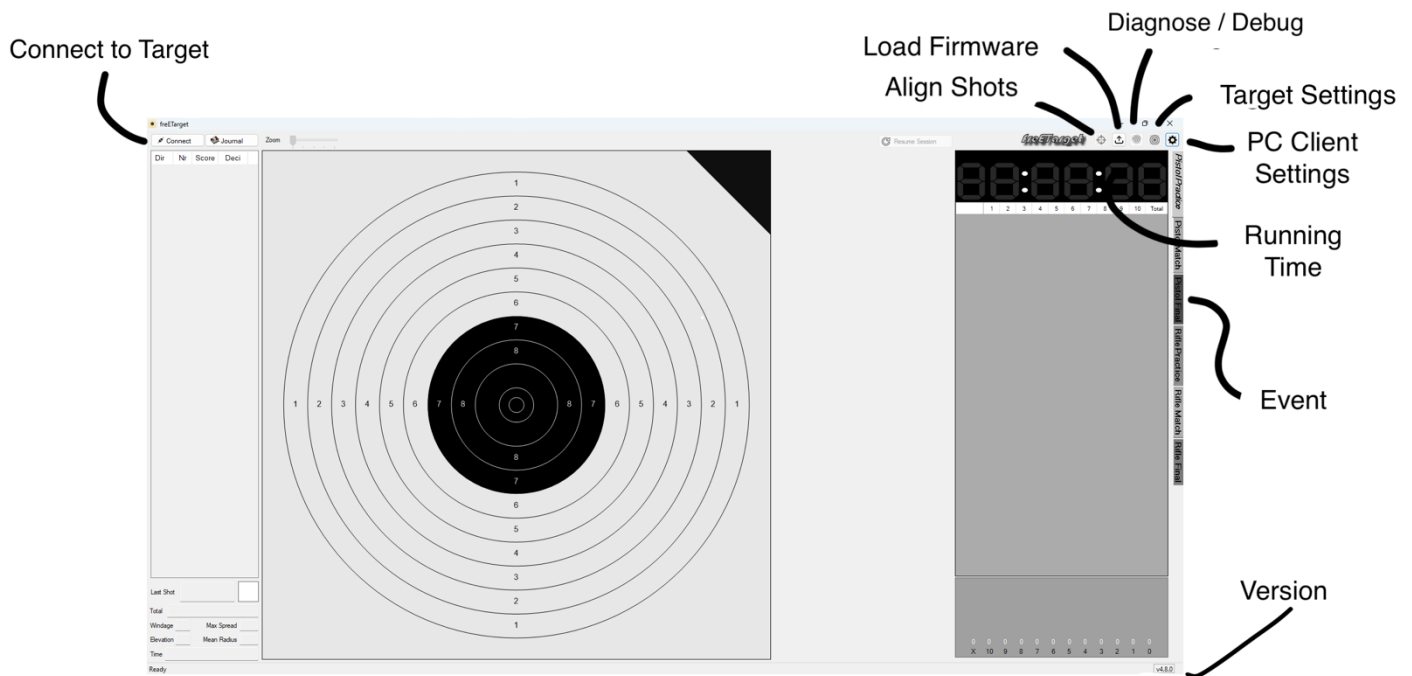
Connect to Target

Load Firmware

Diagnose / Debug

Align Shots

Target Settings

PC Client Settings

Running Time

Event

Version

freETarget

Connect

Journal

Zoom

Resume Session

freETarget

| Dir | Nr | Score | Deci |
|---|---|---|---|

1
2
3
4
5
6
7
8
8
7
6
5
4
3
2
1

1 2 3 4 5 6 7 8 8 7 6 5 4 3 2 1

88:88:88

| | 1 | 2 | 3 | 4 | 5 | 6 | 7 | 8 | 9 | 10 | Total |
|---|---|---|---|---|---|---|---|---|---|---|---|

Pistol Practice
Pistol Match
Pistol Final
Rifle Practice
Rifle Match
Rifle Final

| 0 | 0 | 0 | 0 | 0 | 0 | 0 | 0 | 0 | 0 | 0 | 0 |
|---|---|---|---|---|---|---|---|---|---|---|---|
| X | 10 | 9 | 8 | 7 | 6 | 5 | 4 | 3 | 2 | 1 | 0 |

Last Shot

Total

Windage

Max Spread

Elevation

Mean Radius

Time

Ready

v4.8.0